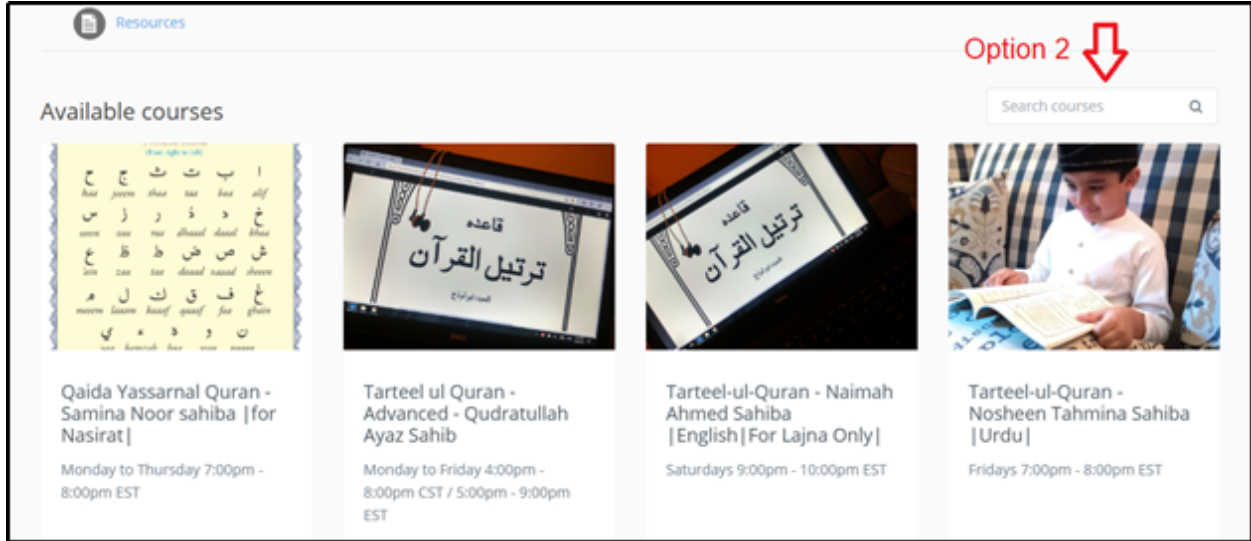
Resources

Option 2

Available courses

Search courses

ا ب ت ث ج ح
alif baa taa thaa jeem haa
خ د ذ ر ز س
khaa daal dhaal raa zaa seen
ش ص ض ط ظ ع
sheen saad daad taa zaa 'ain
غ ف ق ك ل م
ghain faa qaaf kaaf laam meem
ن و ه ء ي

قاعده
ترتیل القرآن

Qaida Yassarnal Quran - Samina Noor sahiba |for Nasirat|

Monday to Thursday 7:00pm - 8:00pm EST

Tarteel ul Quran - Advanced - Qudratullah Ayaz Sahib

Monday to Friday 4:00pm - 8:00pm CST / 5:00pm - 9:00pm EST

Tarteel-ul-Quran - Naimah Ahmed Sahiba |English|For Lajna Only|

Saturdays 9:00pm - 10:00pm EST

Tarteel-ul-Quran - Nosheen Tahmina Sahiba |Urdu|

Fridays 7:00pm - 8:00pm EST